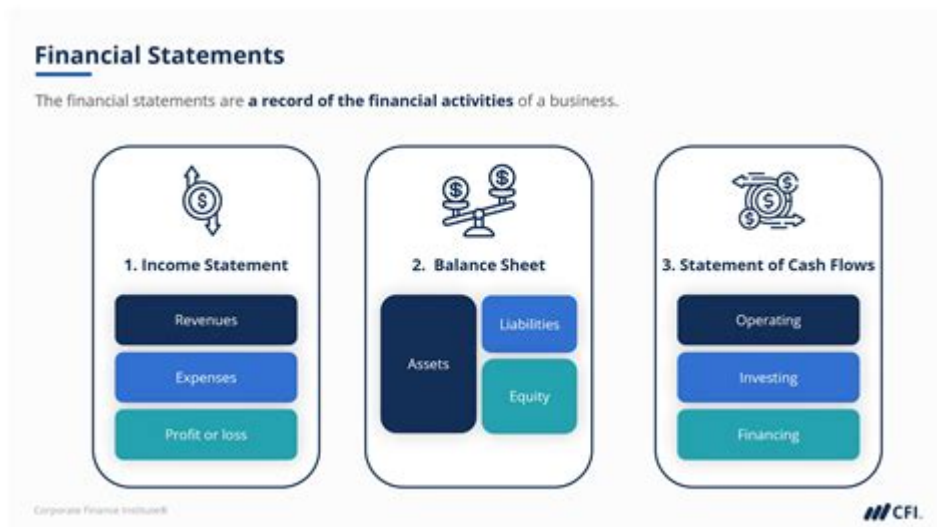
Financial Statements

The financial statements are **a record of the financial activities** of a business.

1. Income Statement

Revenues

Expenses

Profit or loss

2. Balance Sheet

Assets

Liabilities

Equity

3. Statement of Cash Flows

Operating

Investing

Financing

Corporate Finance Institute®

CFI.